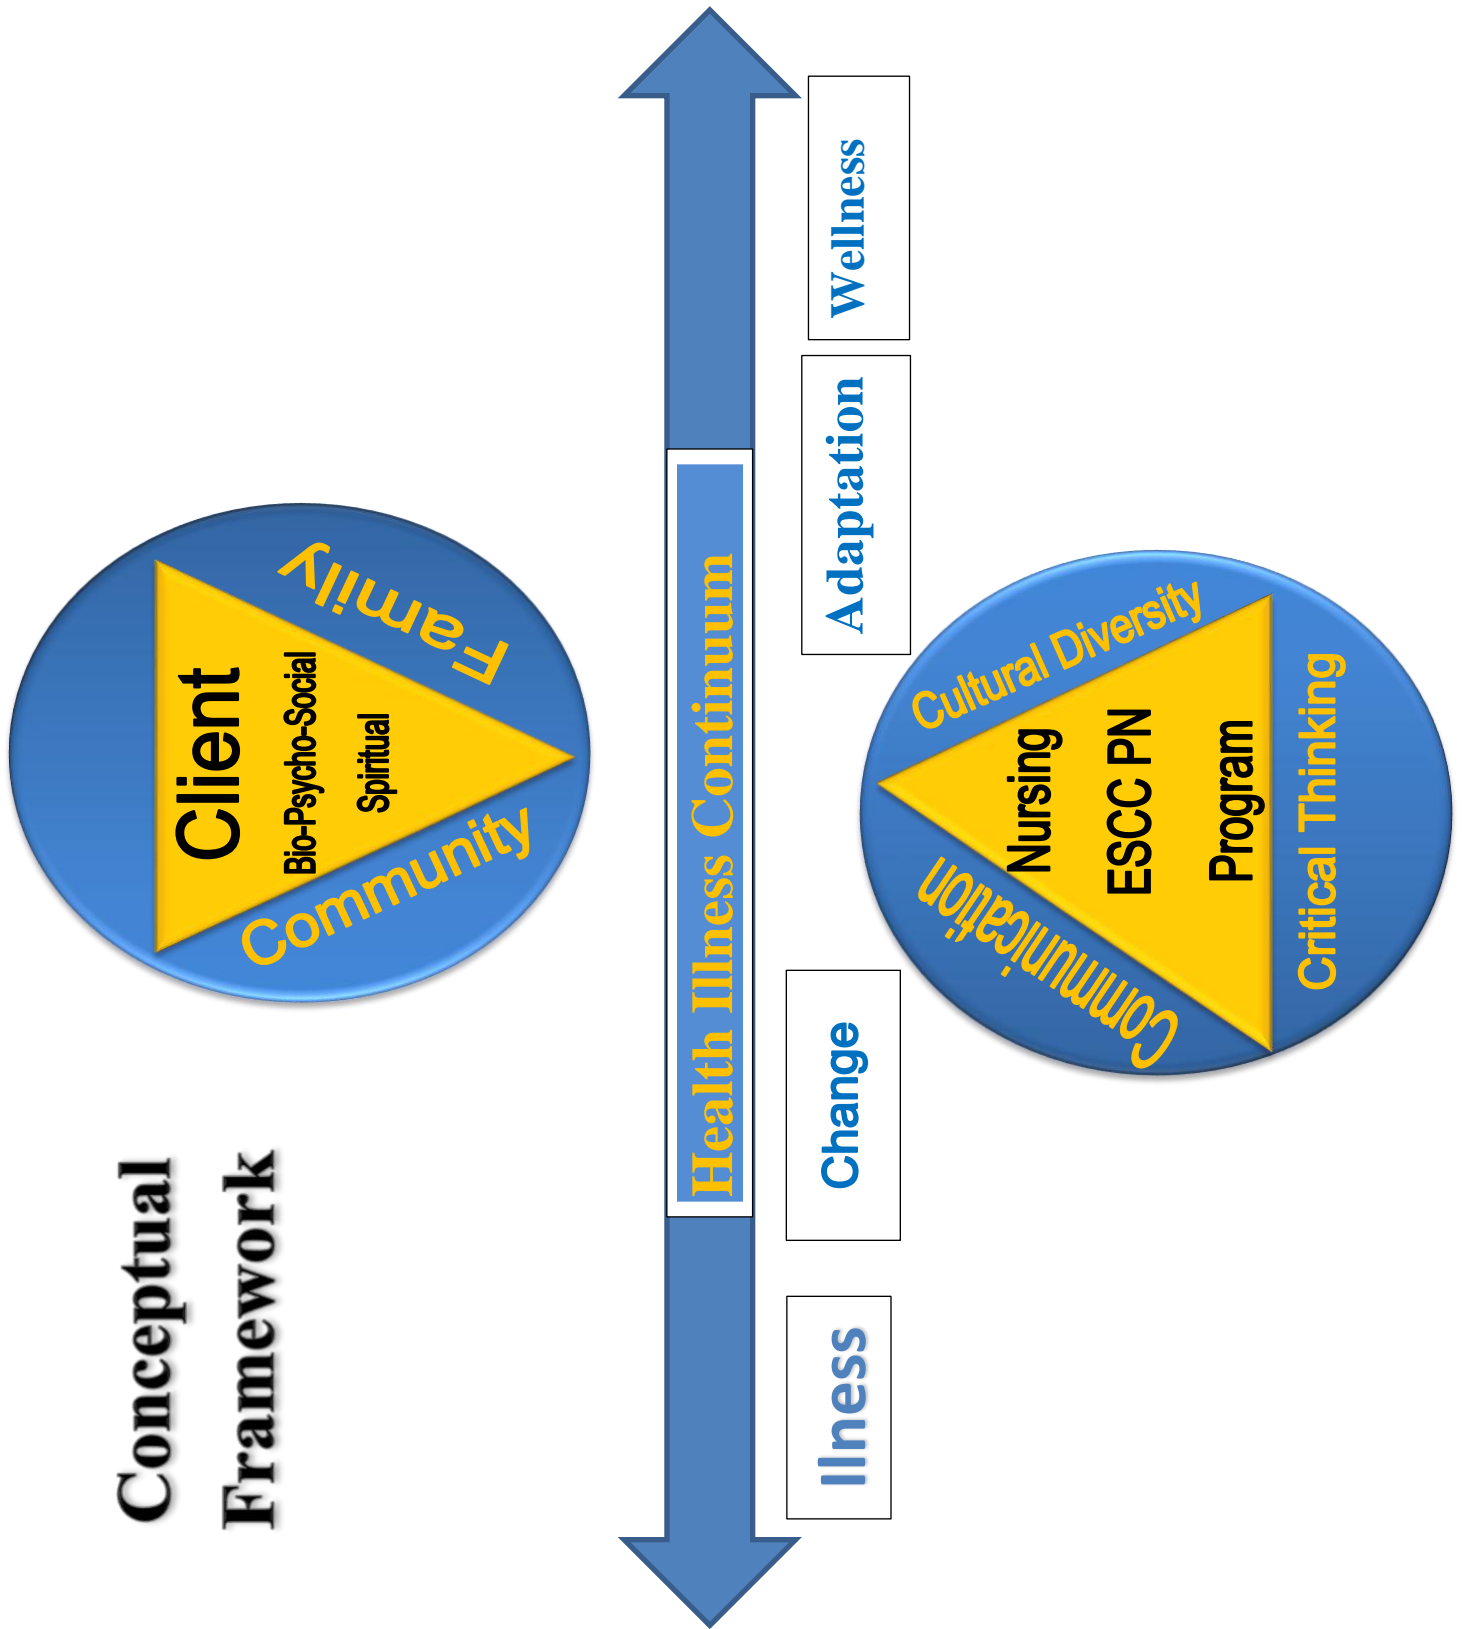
Conceptual Framework

Client
Bio-Psycho-Social
Spiritual
Family
Community

Health Illness Continuum

Wellness
Adaptation
Change
Ilness

Nursing
ESCC PN
Program
Cultural Diversity
Critical Thinking
Communication